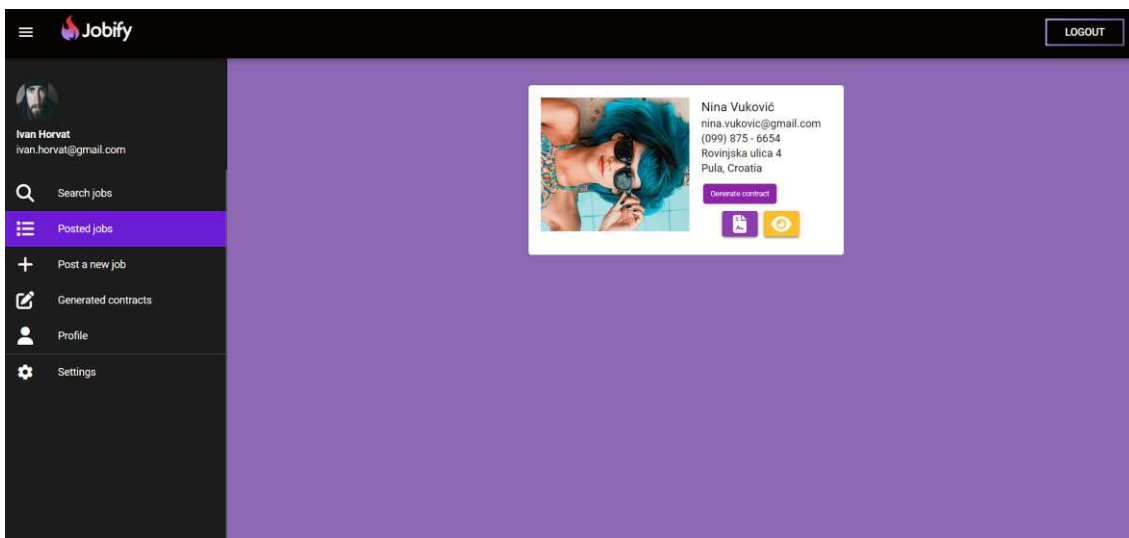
Jobify

LOGOUT

Ivan Horvat
ivan.horvat@gmail.com

Search jobs

Posted jobs

Post a new job

Generated contracts

Profile

Settings

Nina Vuković
nina.vukovic@gmail.com
(099) 875 - 6654
Rovinjska ulica 4
Pula, Croatia

Generate contract